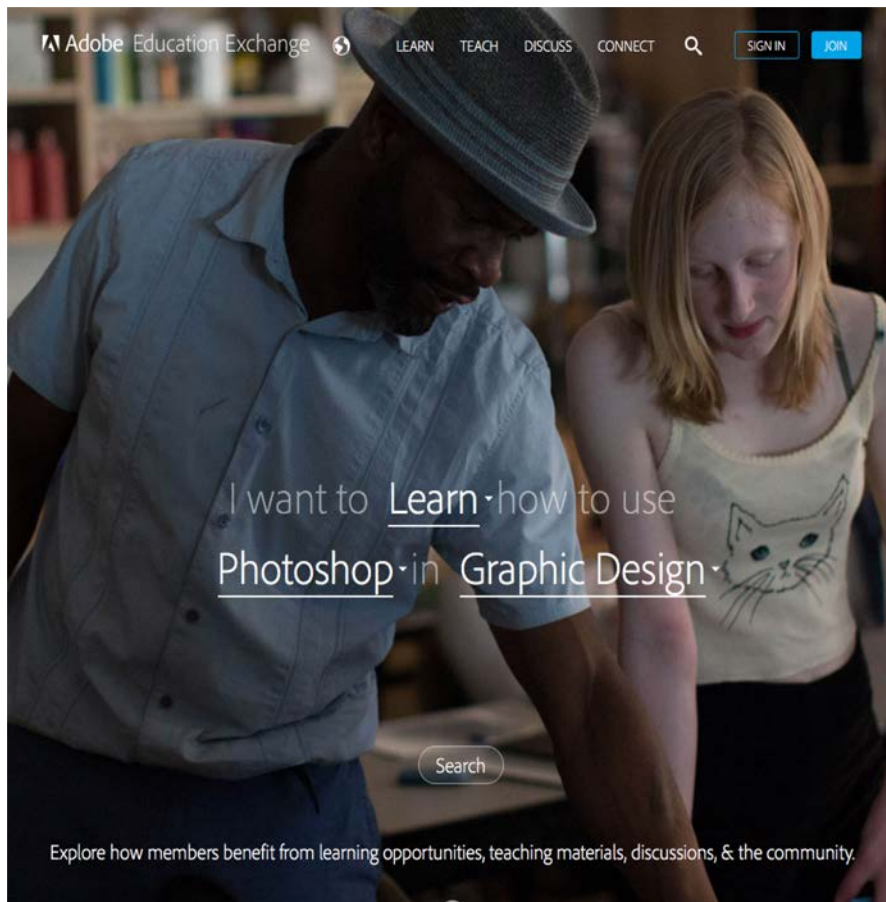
Adobe Education Exchange LEARN TEACH DISCUSS CONNECT SIGN IN JOIN

I want to Learn how to use Photoshop in Graphic Design

Search

Explore how members benefit from learning opportunities, teaching materials, discussions, & the community.